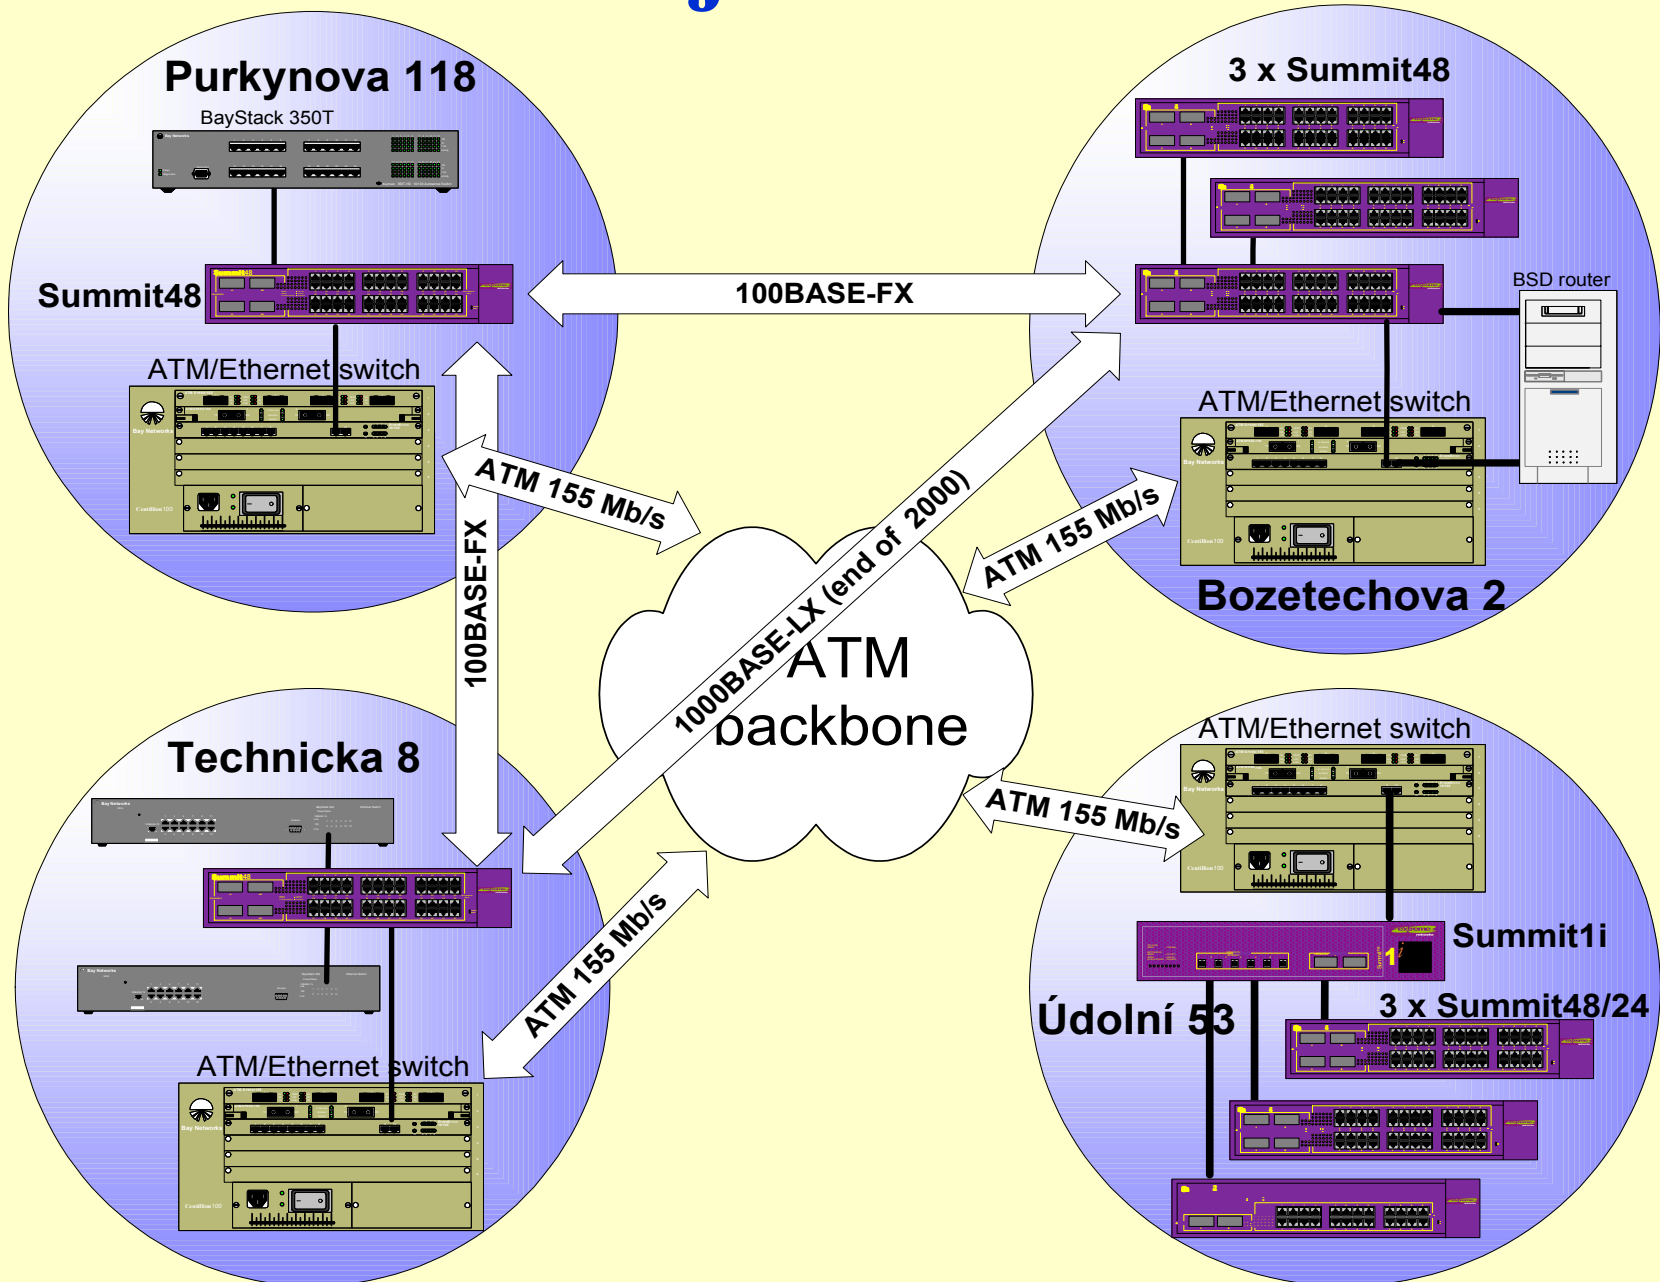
Purkynova 118

BayStack 350T

Summit48

ATM/Ethernet switch

3 x Summit48

BSD router

ATM/Ethernet switch

Bozetechova 2

100BASE-FX

ATM 155 Mb/s

100BASE-FX

1000BASE-LX (end of 2000)

ATM 155 Mb/s

ATM backbone

Technicka 8

ATM 155 Mb/s

ATM/Ethernet switch

ATM 155 Mb/s

ATM/Ethernet switch

Summit1i

Údolní 53

3 x Summit48/24